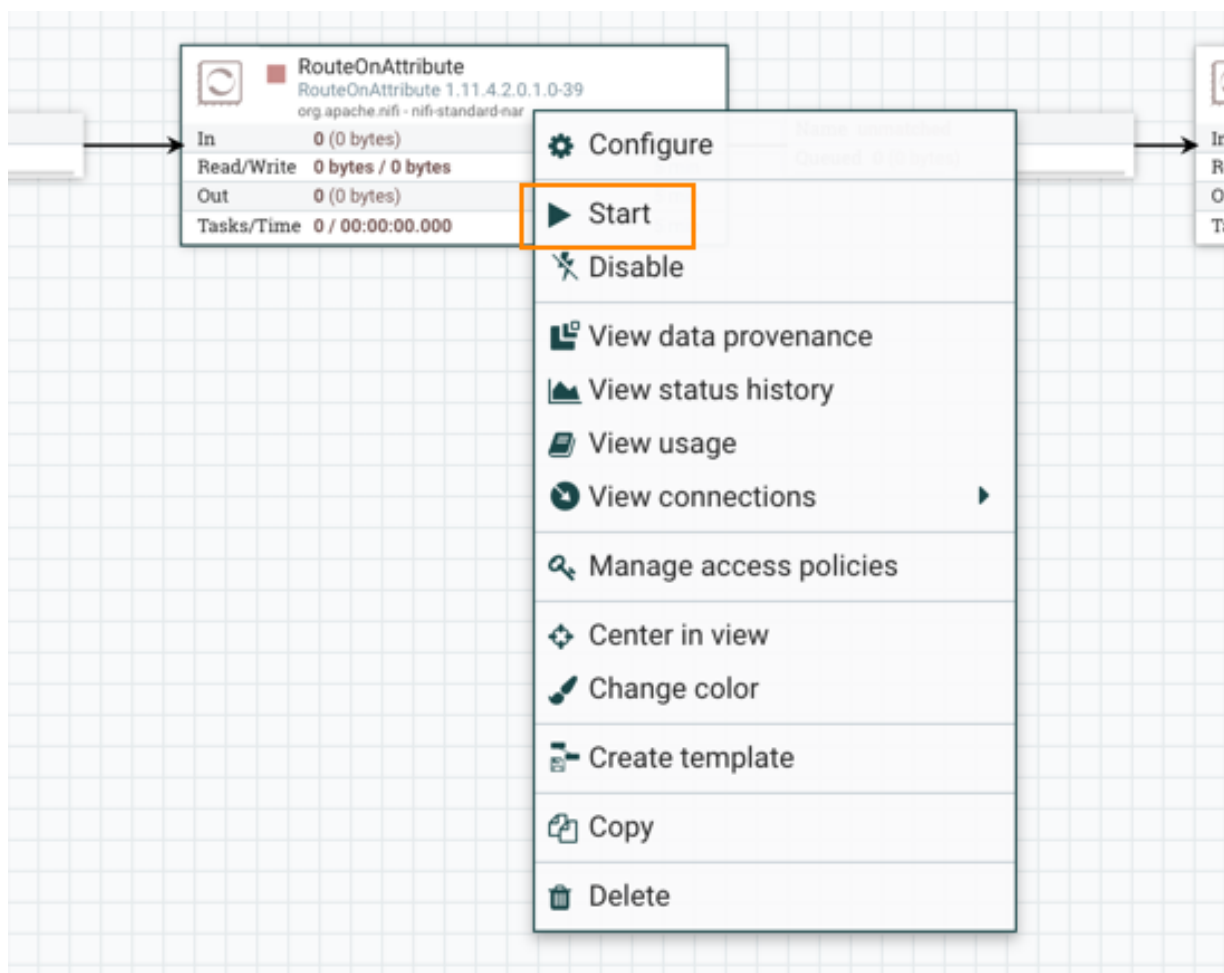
RouteOnAttribute
RouteOnAttribute 1.11.4.2.0.1.0-39
org.apache.nifi - nifi-standard-nar

| In | 0 (0 bytes) |
|---|---|
| Read/Write | 0 bytes / 0 bytes |
| Out | 0 (0 bytes) |
| Tasks/Time | 0 / 00:00:00.000 |

Name unmatched
Queued 0 (0 bytes)

Configure
Start
Disable
View data provenance
View status history
View usage
View connections
Manage access policies
Center in view
Change color
Create template
Copy
Delete

In
R
O
T